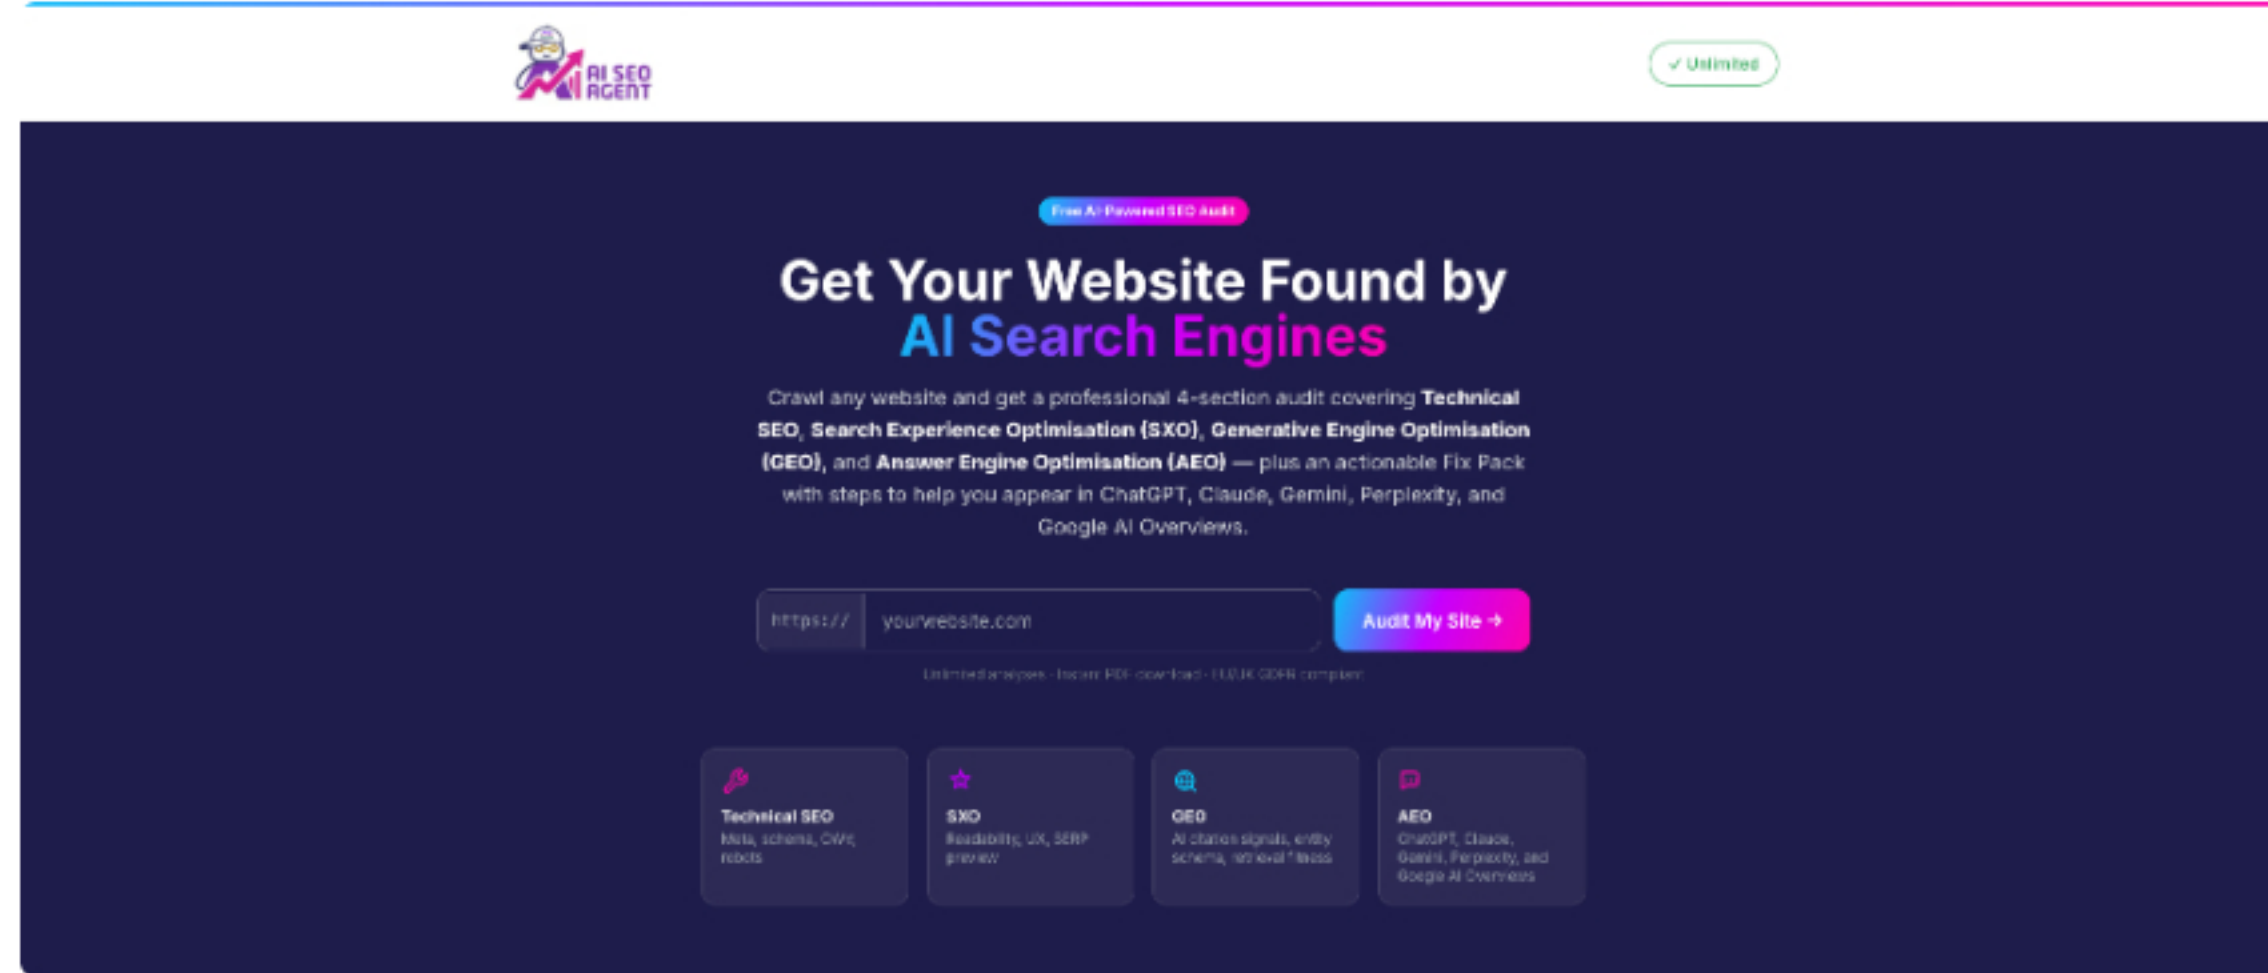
AI SEO AGENT

✓ Unlimited

Free AI-Powered SEO Audit

Get Your Website Found by AI Search Engines

Crawl any website and get a professional 4-section audit covering **Technical SEO**, **Search Experience Optimisation (SXO)**, **Generative Engine Optimisation (GEO)**, and **Answer Engine Optimisation (AEO)** — plus an actionable Fix Pack with steps to help you appear in ChatGPT, Claude, Gemini, Perplexity, and Google AI Overviews.

https://
yourwebsite.com
Audit My Site →

Unlimited analyses · Instant PDF download · EU/UK GDPR compliant

Technical SEO
Meta, schema, CWV, robots

SXO
Readability, UX, SERP preview

GEO
AI citation signals, entity schema, retrieval fitness

AEO
ChatGPT, Claude, Gemini, Perplexity, and Google AI Overviews